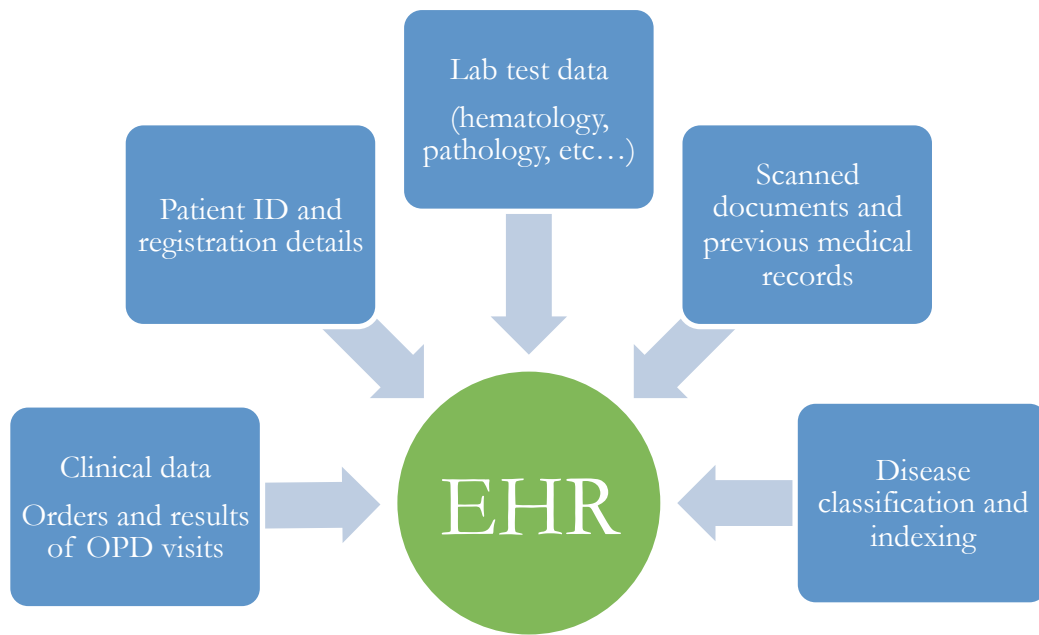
Lab test data

(hematology, pathology, etc…)

Patient ID and registration details

Scanned documents and previous medical records

Clinical data

Orders and results of OPD visits

EHR

Disease classification and indexing